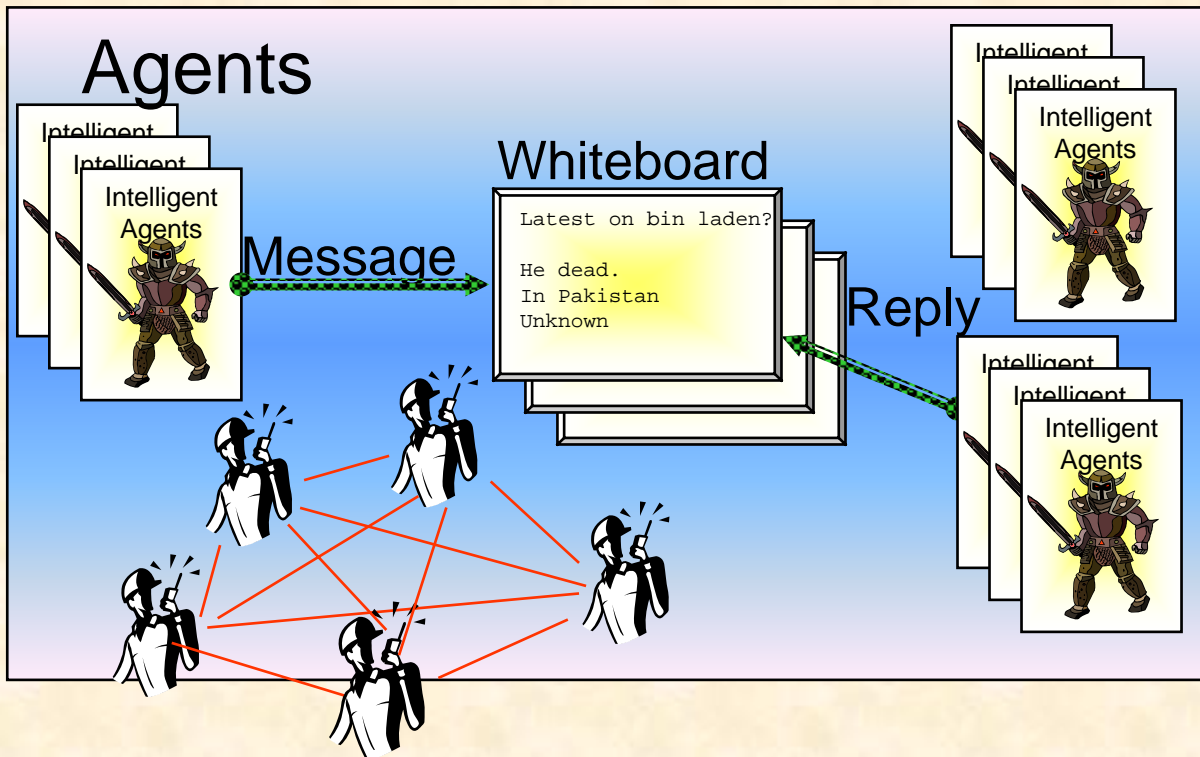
Agents

Intelligent

Intelligent

Intelligent Agents

Message

Whiteboard

Latest on bin laden?

He dead.
In Pakistan
Unknown

Intelligent

Intelligent

Intelligent Agents

Reply

Intelligent

Intelligent

Intelligent Agents